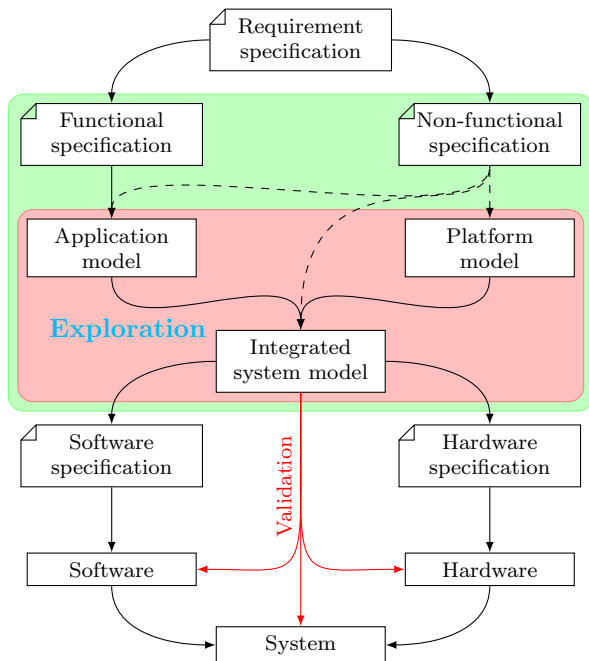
Requirement specification

Functional specification

Non-functional specification

Application model

Platform model

Exploration

Integrated system model

Software specification

Hardware specification

Validation

Software

Hardware

System